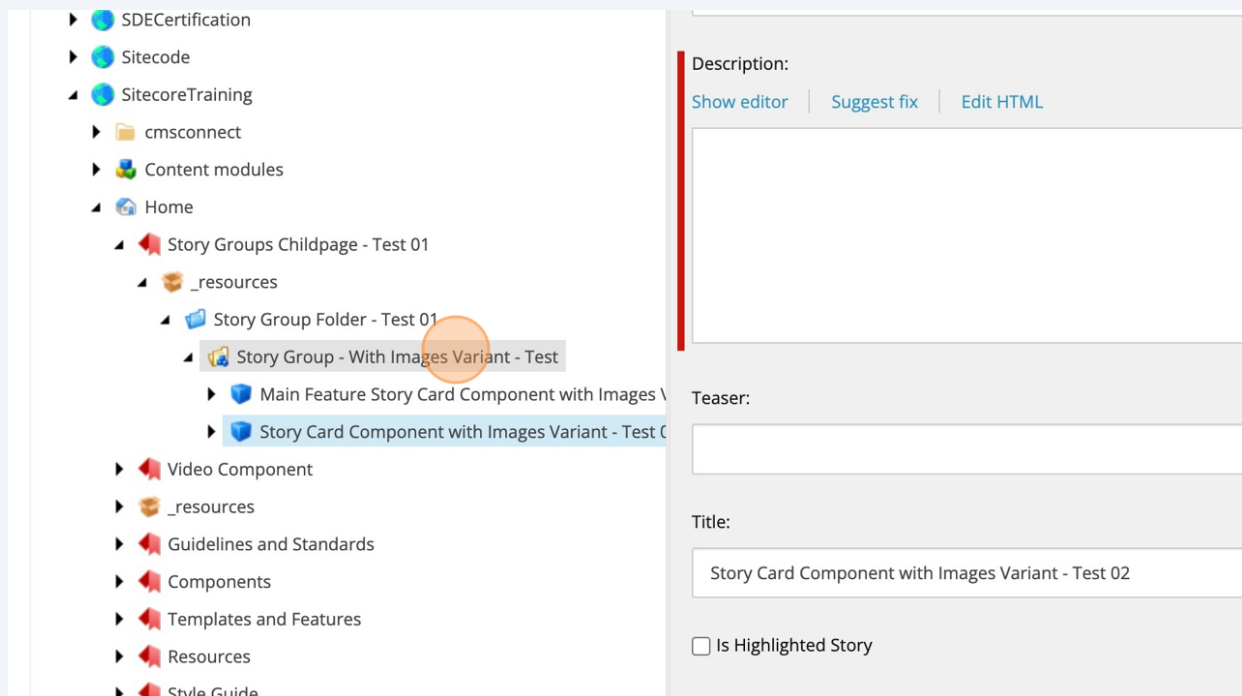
SDECertification
Sitecode
SitecoreTraining
cmsconnect
Content modules
Home
Story Groups Childpage - Test 01
_resources
Story Group Folder - Test 01
Story Group - With Images Variant - Test
Main Feature Story Card Component with Images V
Story Card Component with Images Variant - Test 0
Video Component
_resources
Guidelines and Standards
Components
Templates and Features
Resources
Style Guide

Description:
Show editor
Suggest fix
Edit HTML

Teaser:

Title:
Story Card Component with Images Variant - Test 02

Is Highlighted Story